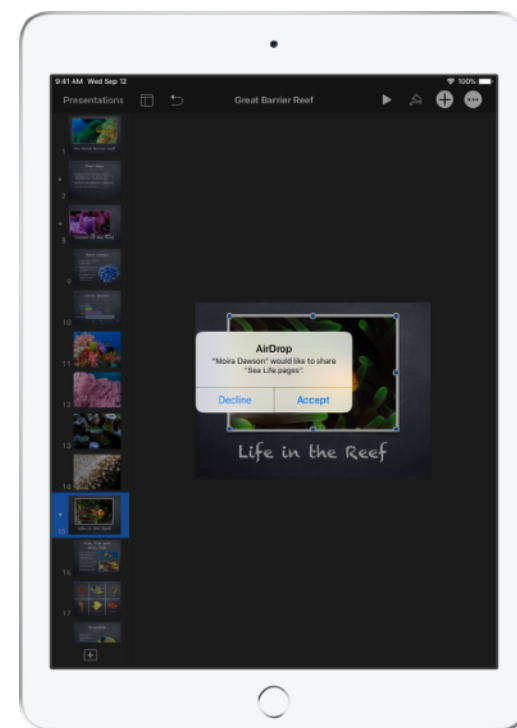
9:41 AM Wed Sep 12

100%

Presentations

Great Barrier Reef

1

2

3

4

10

11

12

13

14

15

16

17

AirDrop

"Moira Dawson" would like to share "Sea Life.pages".

Decline

Accept

Life in the Reef